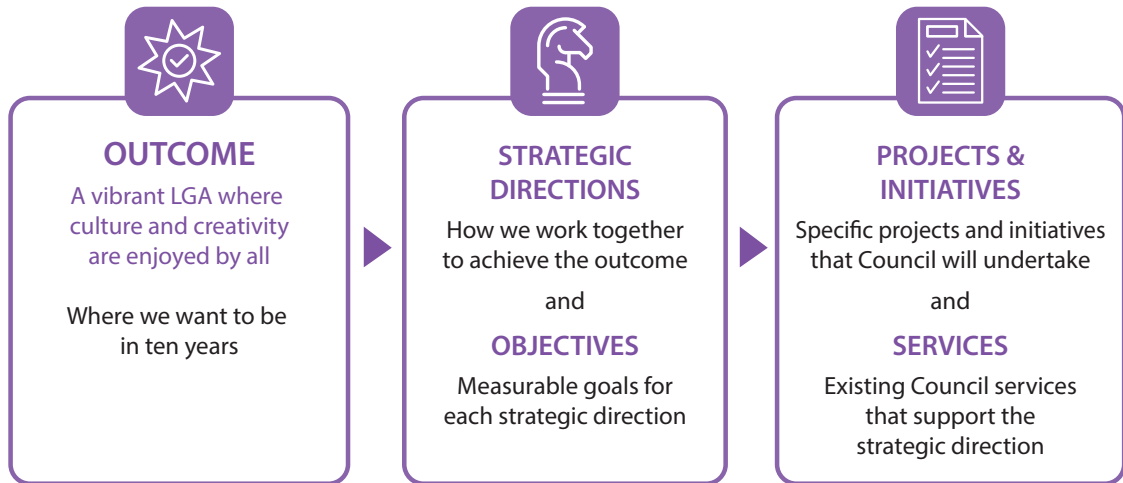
OUTCOME

A vibrant LGA where culture and creativity are enjoyed by all

Where we want to be in ten years

STRATEGIC DIRECTIONS

How we work together to achieve the outcome

and

OBJECTIVES

Measurable goals for each strategic direction

PROJECTS & INITIATIVES

Specific projects and initiatives that Council will undertake

and

SERVICES

Existing Council services that support the strategic direction